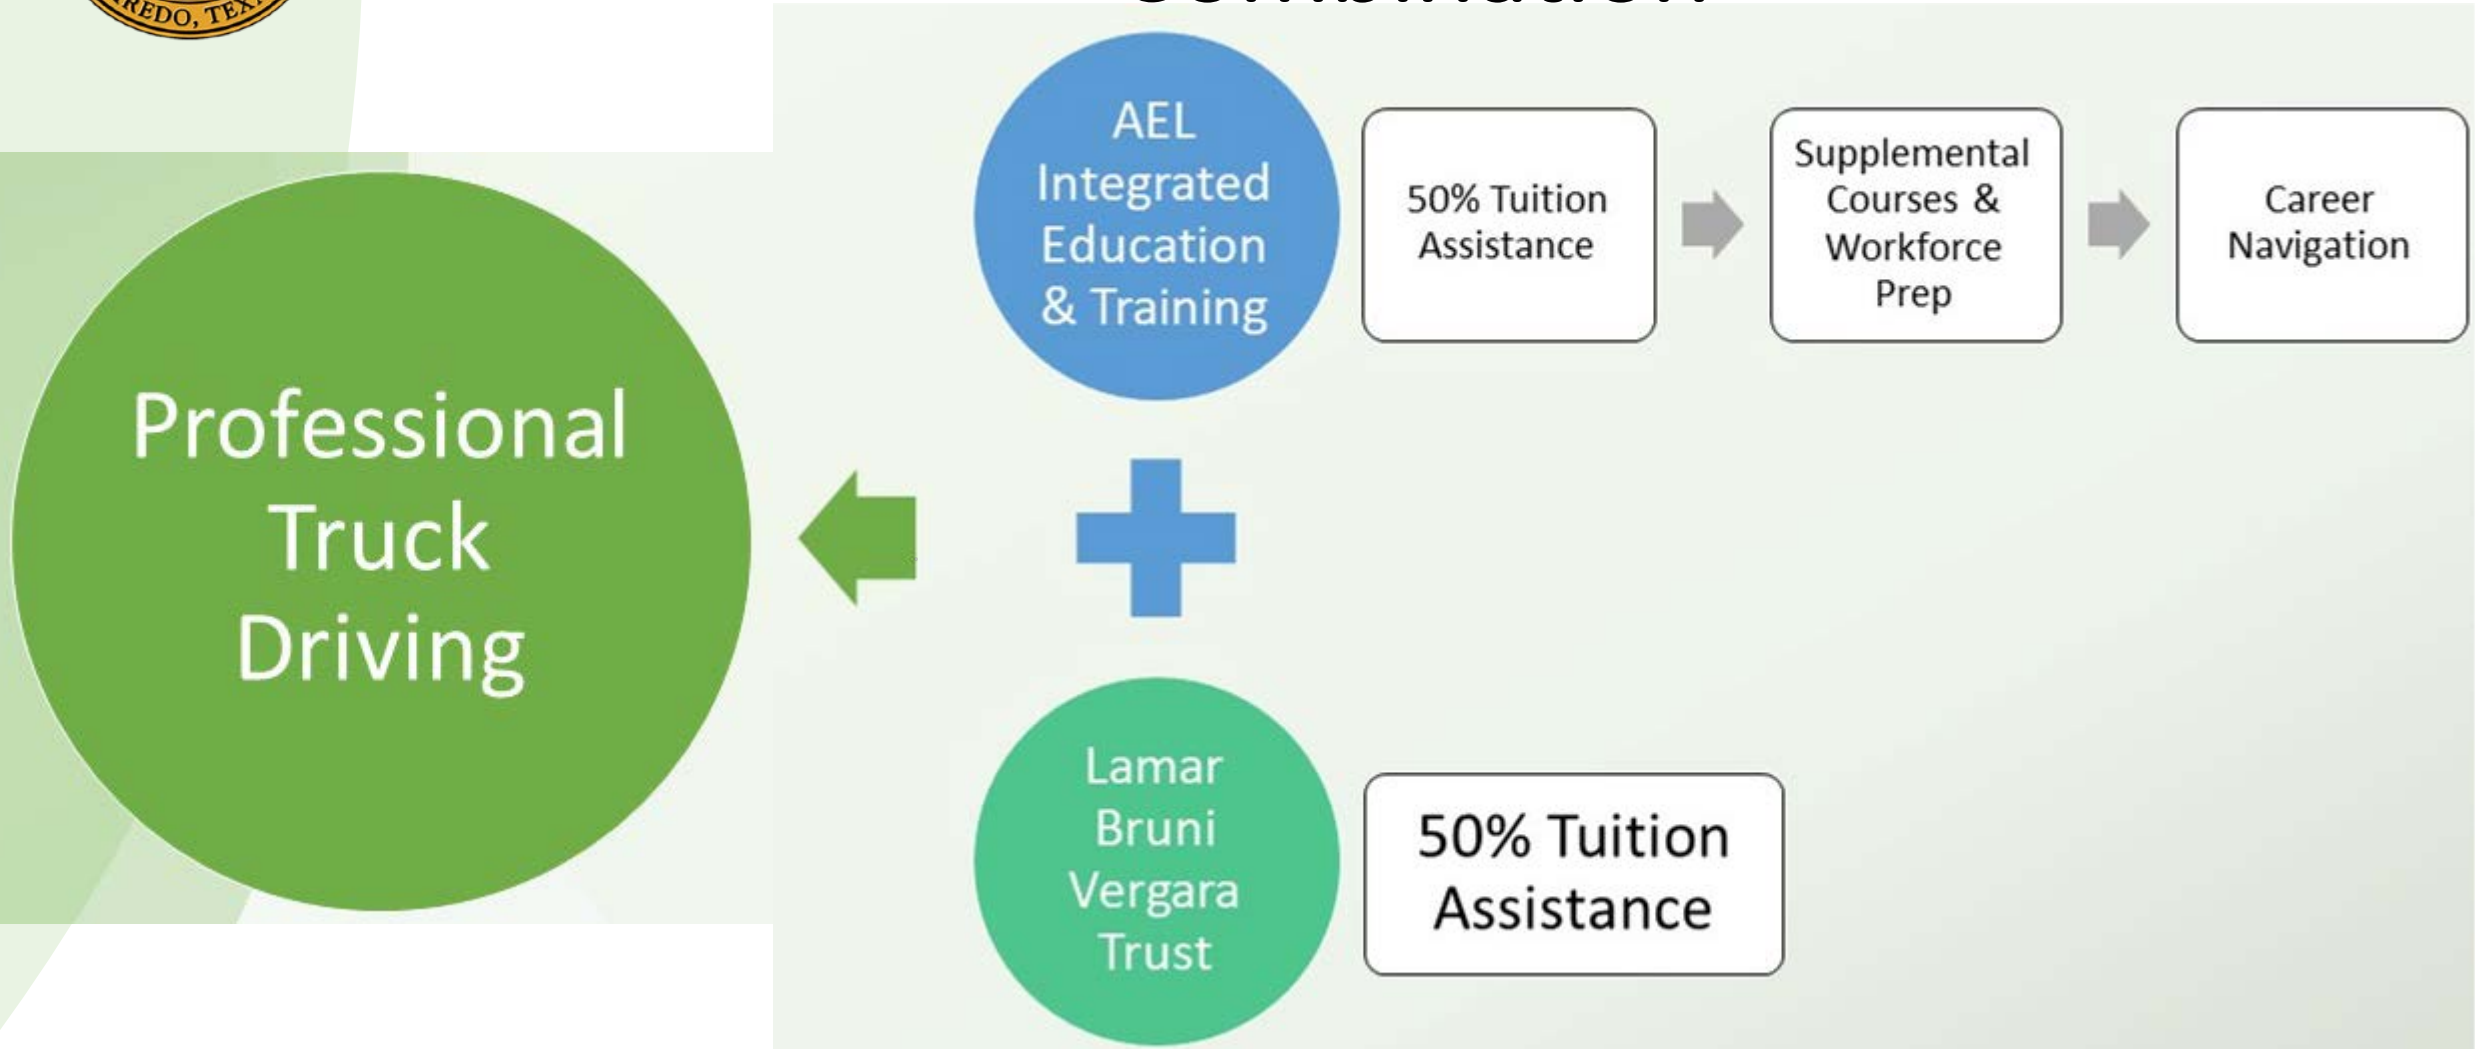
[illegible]REDO, TEX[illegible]

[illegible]

AEL Integrated Education & Training

50% Tuition Assistance

Supplemental Courses & Workforce Prep

Career Navigation

Professional Truck Driving

Lamar Bruni Vergara Trust

50% Tuition Assistance